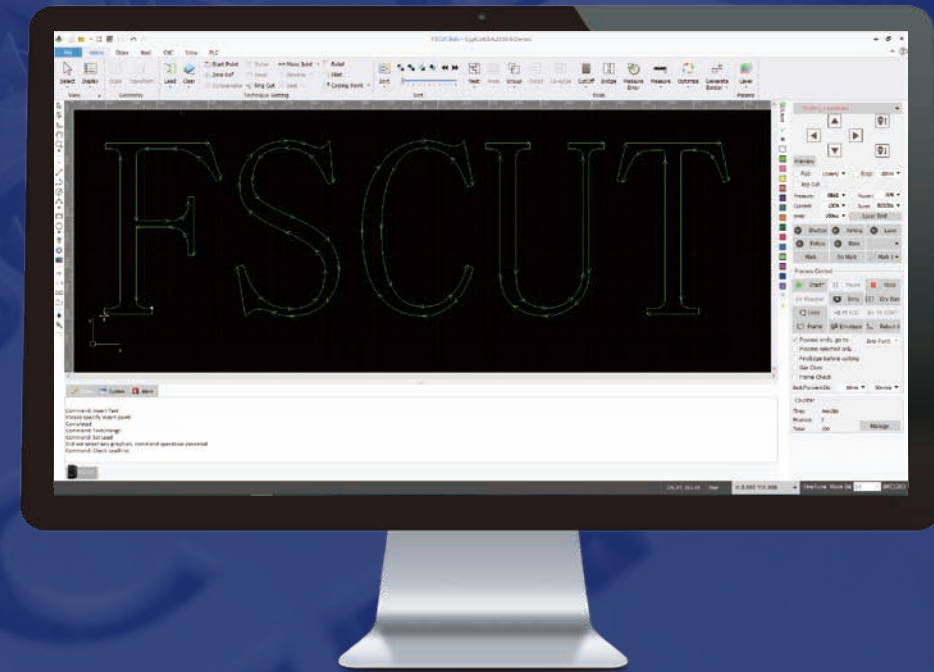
FSCUT

File Home Draw Nest CNC View PLC

Select Display Scale Transform Lead Clear Start Point Zero Gap Compensation Ring Cut Micro Joint Relief Fillet Cooling Point Sort Nest Group Cut Off Bridge Measure Optimize Generate Layer

View Geometry Technique Setting Sort Tools Params

Process Control

Start Pause Stop

Frame Empty Move

System Alarm

Command: Insert Text
Please specify insert point
Completed
Command: TextChange
Command: SelectAll
Did not select any graphics, command operation canceled
Command: Check Layer

Counter

Manage